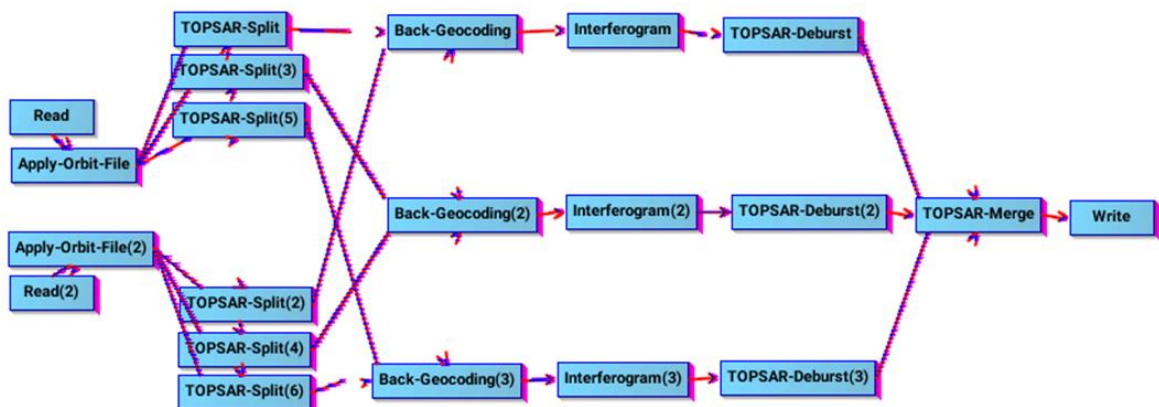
TOPSAR-Split
Back-Geocoding
Interferogram
TOPSAR-Deburst
TOPSAR-Split(3)
Read
TOPSAR-Split(5)
Apply-Orbit-File
Back-Geocoding(2)
Interferogram(2)
TOPSAR-Deburst(2)
TOPSAR-Merge
Write
Apply-Orbit-File(2)
Read(2)
TOPSAR-Split(2)
TOPSAR-Split(4)
TOPSAR-Split(6)
Back-Geocoding(3)
Interferogram(3)
TOPSAR-Deburst(3)